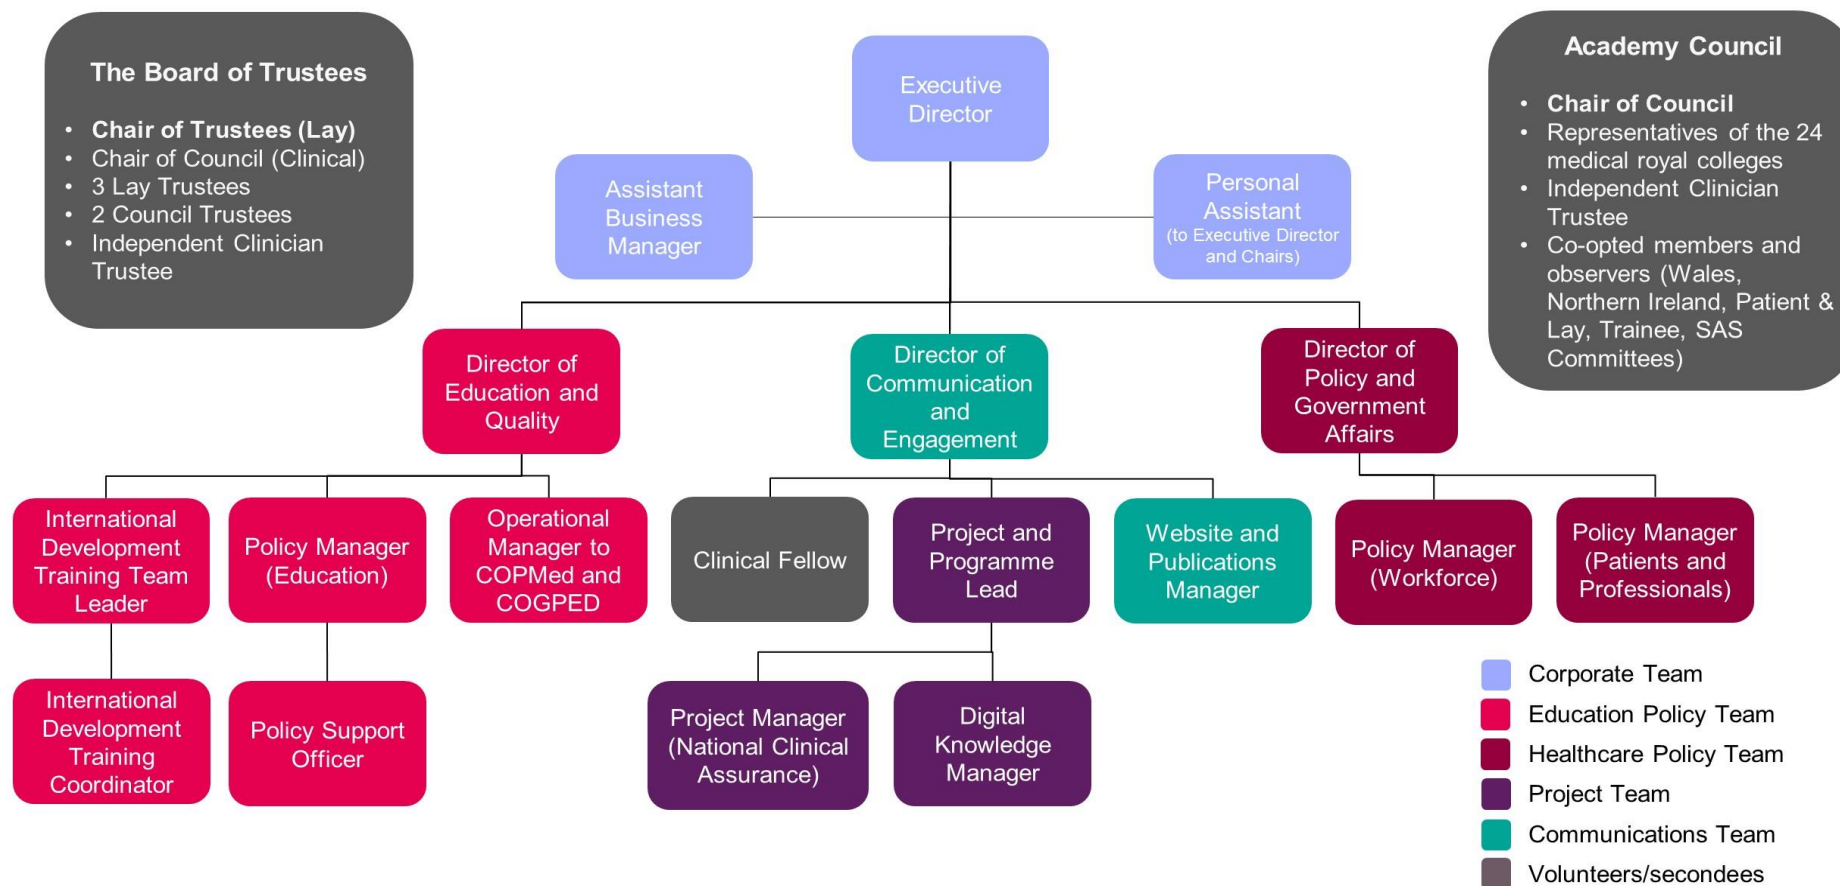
The Board of Trustees

- Chair of Trustees (Lay)
- Chair of Council (Clinical)
- 3 Lay Trustees
- 2 Council Trustees
- Independent Clinician Trustee

Executive Director

Assistant Business Manager

Personal Assistant (to Executive Director and Chairs)

Academy Council

- Chair of Council
- Representatives of the 24 medical royal colleges
- Independent Clinician Trustee
- Co-opted members and observers (Wales, Northern Ireland, Patient & Lay, Trainee, SAS Committees)

Director of Education and Quality

Director of Communication and Engagement

Director of Policy and Government Affairs

International Development Training Team Leader

Policy Manager (Education)

Operational Manager to COPMed and COGPED

Clinical Fellow

Project and Programme Lead

Website and Publications Manager

Policy Manager (Workforce)

Policy Manager (Patients and Professionals)

International Development Training Coordinator

Policy Support Officer

Project Manager (National Clinical Assurance)

Digital Knowledge Manager

Corporate Team
Education Policy Team
Healthcare Policy Team
Project Team
Communications Team
Volunteers/secondees